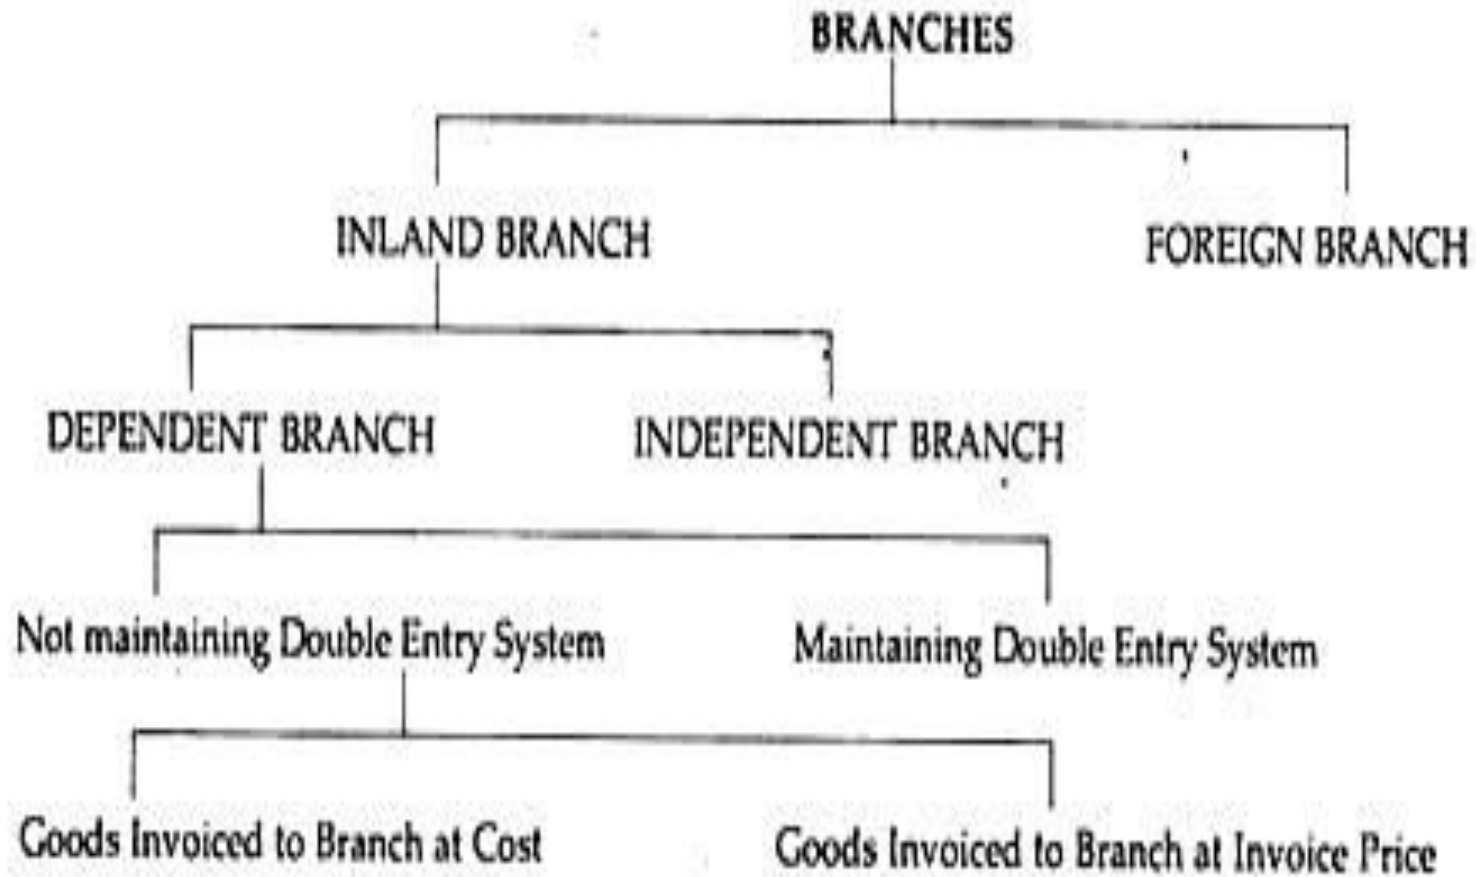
BRANCHES

INLAND BRANCH

FOREIGN BRANCH

DEPENDENT BRANCH

INDEPENDENT BRANCH

Not maintaining Double Entry System

Maintaining Double Entry System

Goods Invoiced to Branch at Cost

Goods Invoiced to Branch at Invoice Price